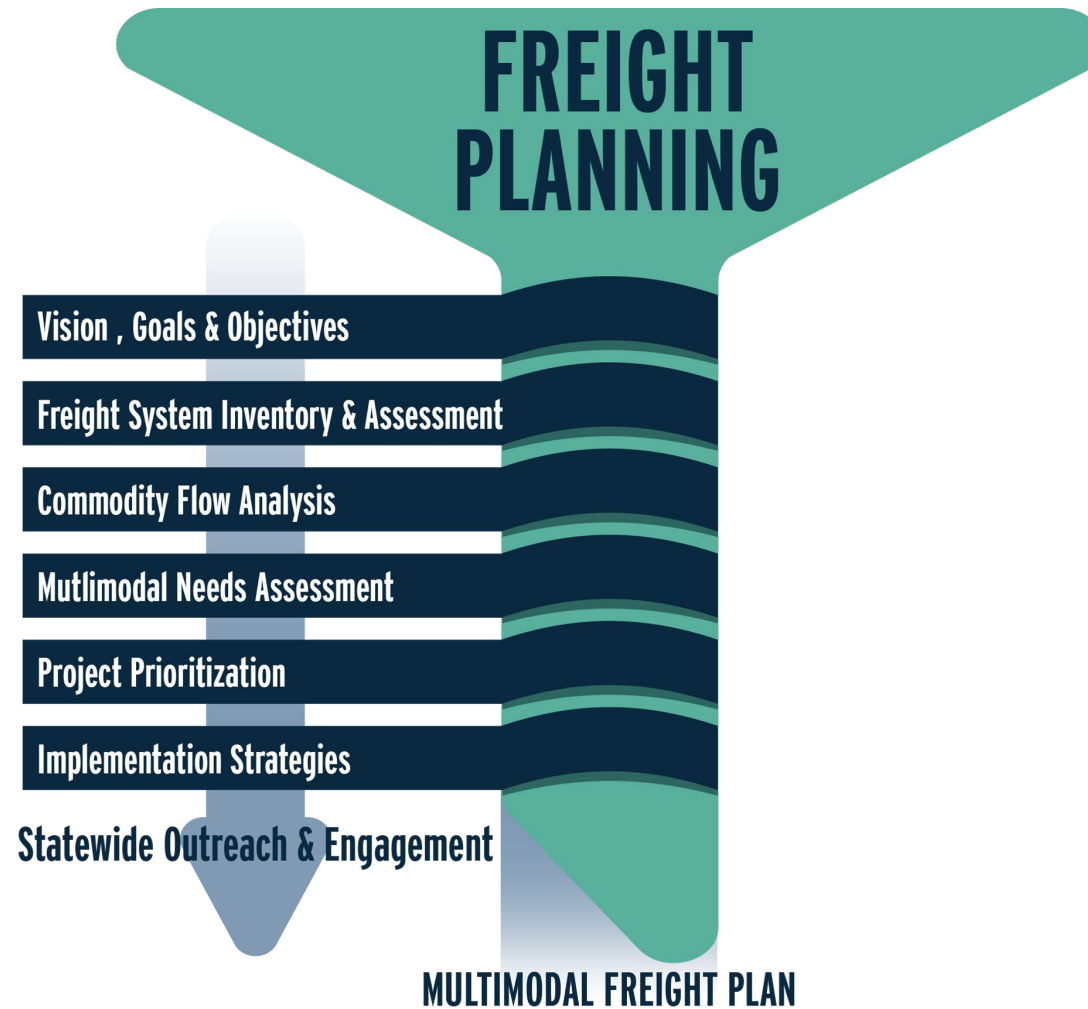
FREIGHT PLANNING

Vision , Goals & Objectives

Freight System Inventory & Assessment

Commodity Flow Analysis

Mutlimodal Needs Assessment

Project Prioritization

Implementation Strategies

Statewide Outreach & Engagement

MULTIMODAL FREIGHT PLAN